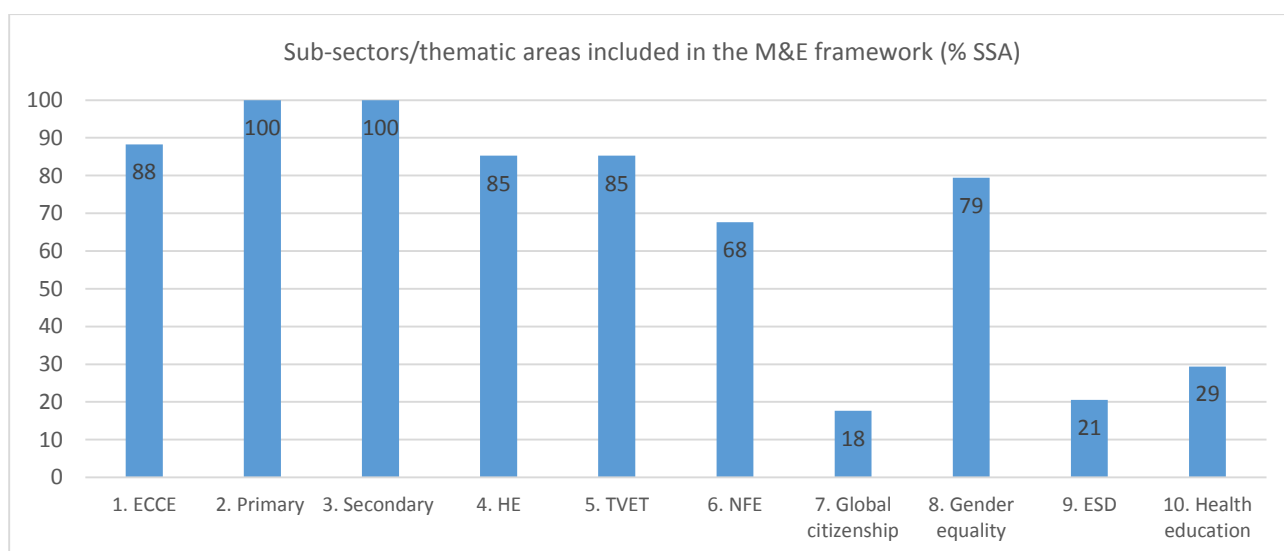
Sub-sectors/thematic areas included in the M&E framework (% SSA)

100
90
80
70
60
50
40
30
20
10
0

88
100
100
85
85
68
18
79
21
29

1. ECCE
2. Primary
3. Secondary
4. HE
5. TVET
6. NFE
7. Global citizenship
8. Gender equality
9. ESD
10. Health education